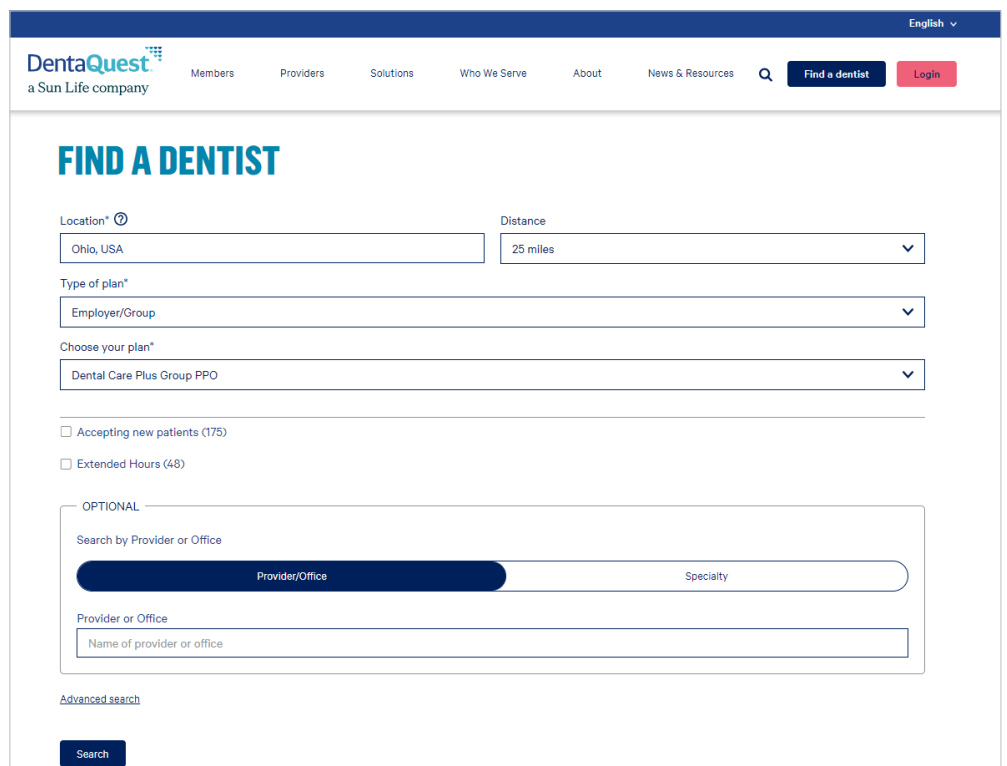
English

DentaQuest
a Sun Life company

Members Providers Solutions Who We Serve About News & Resources Find a dentist Login

FIND A DENTIST

Location*

Ohio, USA

Distance

25 miles

Type of plan*

Employer/Group

Choose your plan*

Dental Care Plus Group PPO

Accepting new patients (175)

Extended Hours (48)

OPTIONAL

Search by Provider or Office

Provider/Office Specialty

Provider or Office

Name of provider or office

Advanced search

Search